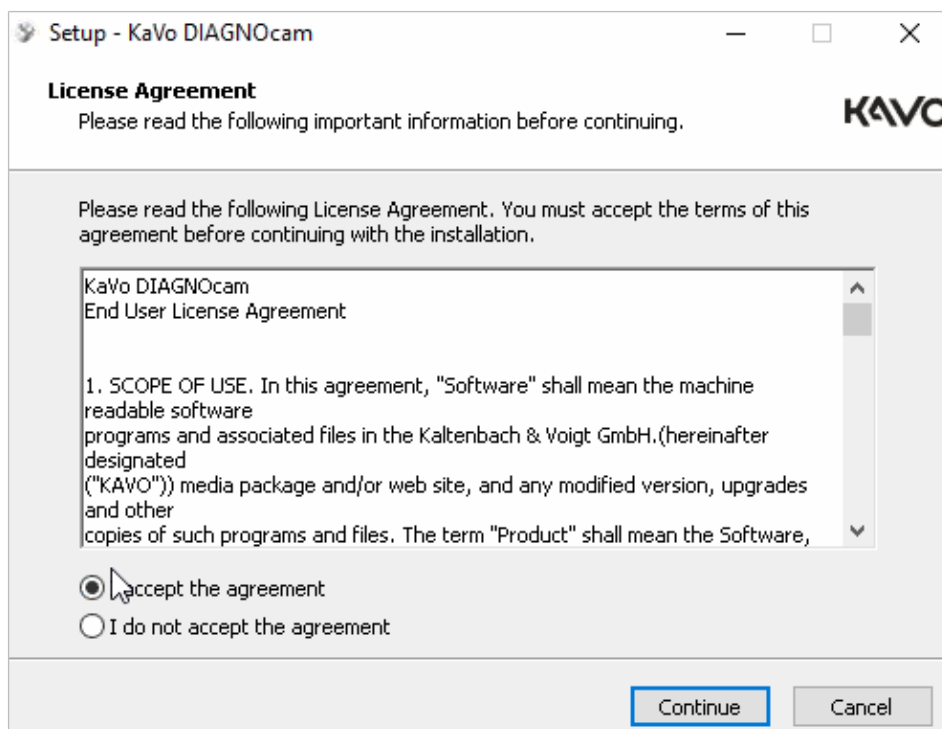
Setup - KaVo DIAGNOcam

License Agreement
Please read the following important information before continuing.

KAVO

Please read the following License Agreement. You must accept the terms of this agreement before continuing with the installation.

KaVo DIAGNOcam
End User License Agreement

1. SCOPE OF USE. In this agreement, "Software" shall mean the machine readable software
programs and associated files in the Kaltenbach & Voigt GmbH.(hereinafter designated
("KAVO")) media package and/or web site, and any modified version, upgrades and other
copies of such programs and files. The term "Product" shall mean the Software,

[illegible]accept the agreement
I do not accept the agreement

Continue
Cancel